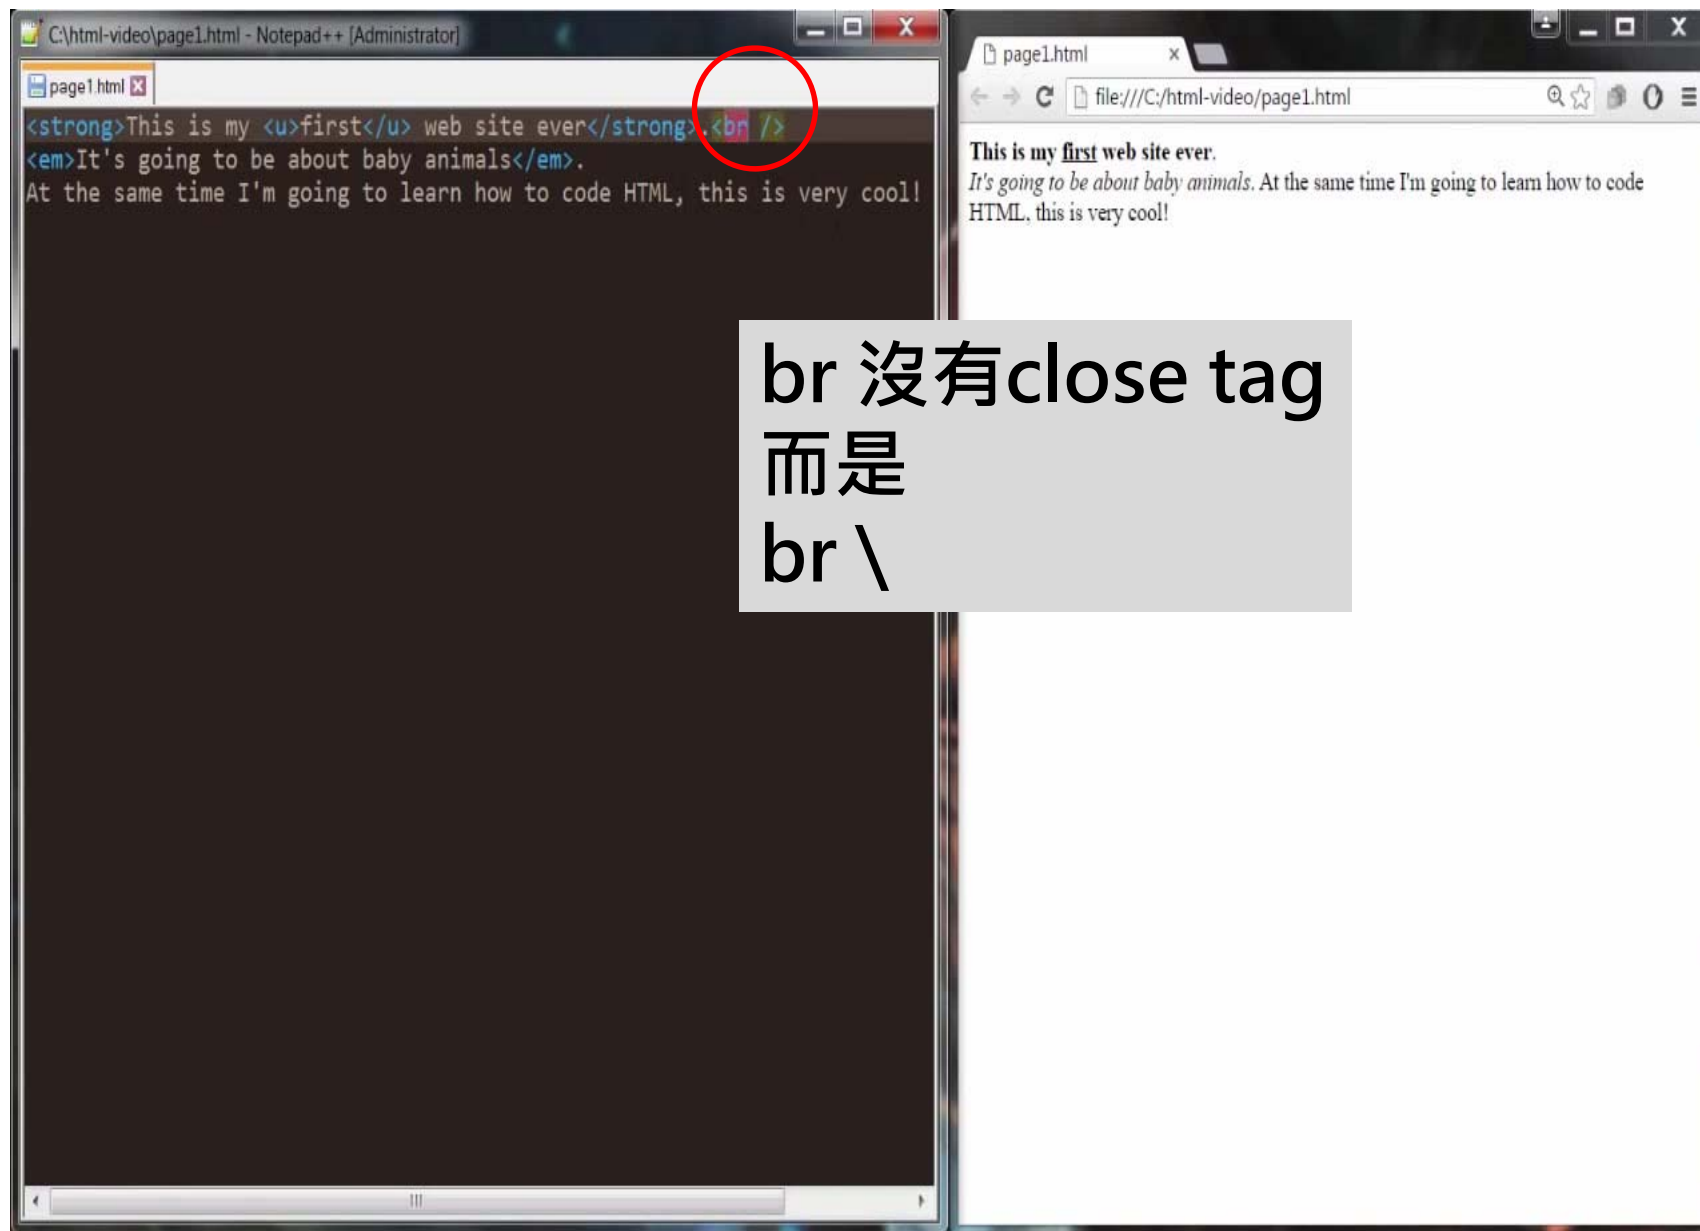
C:\html-video\page1.html - Notepad++ [Administrator]

page1.html

<strong>This is my <u>first</u> web site ever</strong>.<br />
<em>It's going to be about baby animals</em>.
At the same time I'm going to learn how to code HTML, this is very cool!

page1.html

file:///C:/html-video/page1.html

**This is my first web site ever.**
*It's going to be about baby animals.* At the same time I'm going to learn how to code HTML, this is very cool!

br 沒有close tag
而是
br \